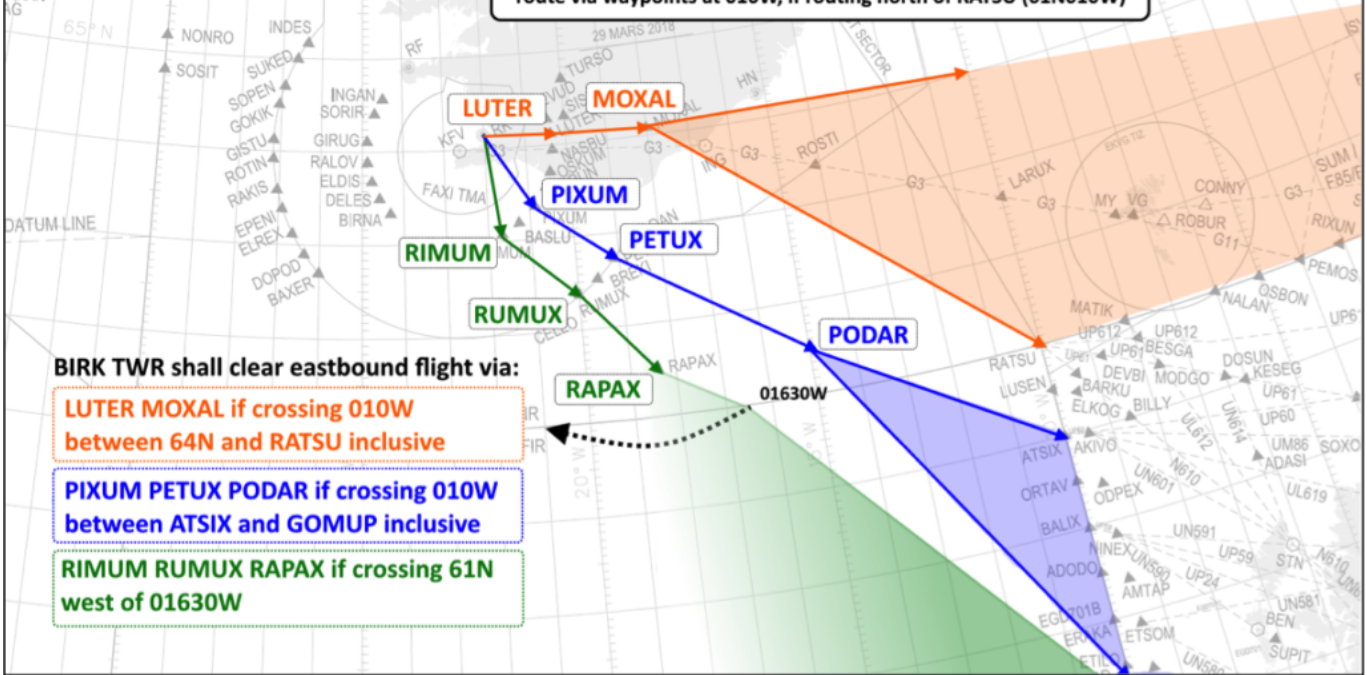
route via waypoints at 010W, if routing north of RATSU (61N010W)

65° N
NONRO
SOSIT
INDES
SUKED
SOPEN
GOKIK
GISTU
ROTIN
RAKIS
EPENI
ELREX
DOPOD
BAXER
DATUM LINE
RF
INGAN
SORIR
GIRUG
RALOV
ELDIS
DELES
BIRNA
KFV
FAXI TMA
29 MARS 2018
TURSO
LUTER
MOXAL
HN
ROSTI
G3
ING
LARUX
MY
VG
CONNY
ROBUR
G11
SUM
RIXUN
PEMOS
NALAN
OSBON
PIXUM
PETUX
BASLU
RIMUM
RUMUX
PODAR
RAPAX
MATIK
UP612
UP61
BESGA
DOSUN
KESEG
RATSU
LUSEN
DEVBI
MODGO
BARKU
ELKOG
BILLY
UP60
01630W
AKIVO
ATSIX
UM86
ADASI
SOXO
ORTAV
ODPEX
UN601
UL619
BALIX
UN591
INEX
UP59
ADODO
AMTAP
UP24
STN
N610
EGL
ETSOM
UN581
BEN
SUPIT
BIRK TWR shall clear eastbound flight via:
LUTER MOXAL if crossing 010W between 64N and RATSU inclusive
PIXUM PETUX PODAR if crossing 010W between ATSIX and GOMUP inclusive
RIMUM RUMUX RAPAX if crossing 61N west of 01630W